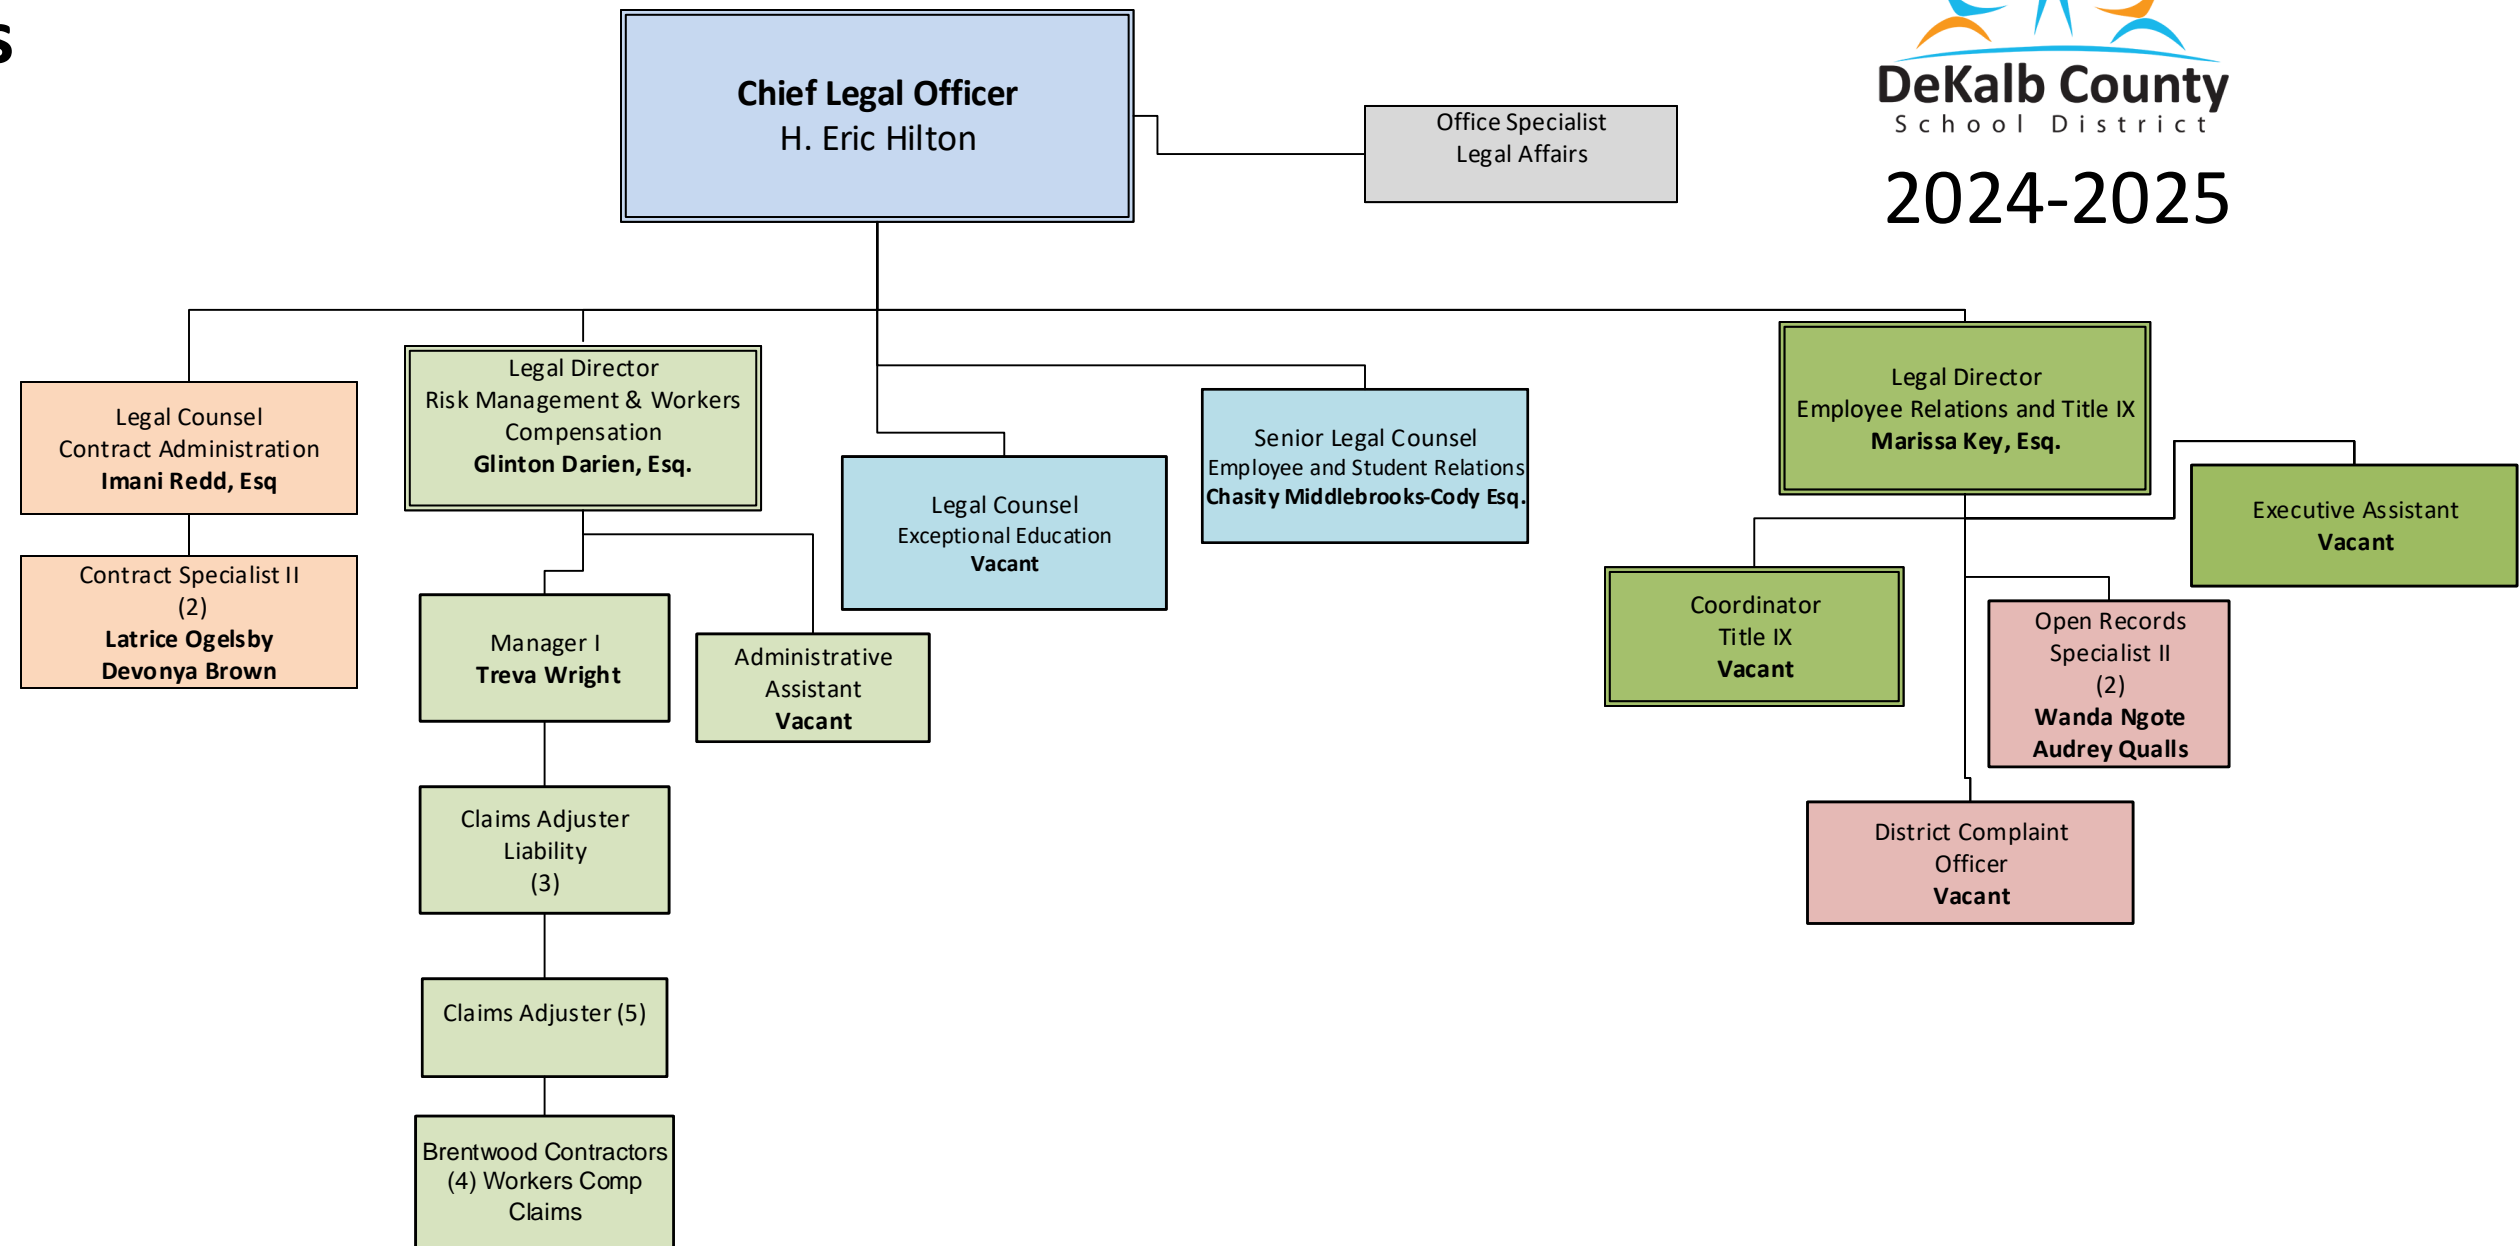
s

Chief Legal Officer
H. Eric Hilton

Office Specialist
Legal Affairs

DeKalb County
School District

2024-2025

Legal Counsel
Contract Administration
**Imani Redd, Esq**

Contract Specialist II
(2)
**Latrice Ogelsby**
**Devonya Brown**

Legal Director
Risk Management & Workers Compensation
**Glinton Darien, Esq.**

Manager I
**Treva Wright**

Administrative Assistant
**Vacant**

Claims Adjuster Liability
(3)

Claims Adjuster (5)

Brentwood Contractors (4) Workers Comp Claims

Legal Counsel
Exceptional Education
**Vacant**

Senior Legal Counsel
Employee and Student Relations
**Chasity Middlebrooks-Cody Esq.**

Legal Director
Employee Relations and Title IX
**Marissa Key, Esq.**

Executive Assistant
**Vacant**

Coordinator
Title IX
**Vacant**

Open Records Specialist II
(2)
**Wanda Ngote**
**Audrey Qualls**

District Complaint Officer
**Vacant**